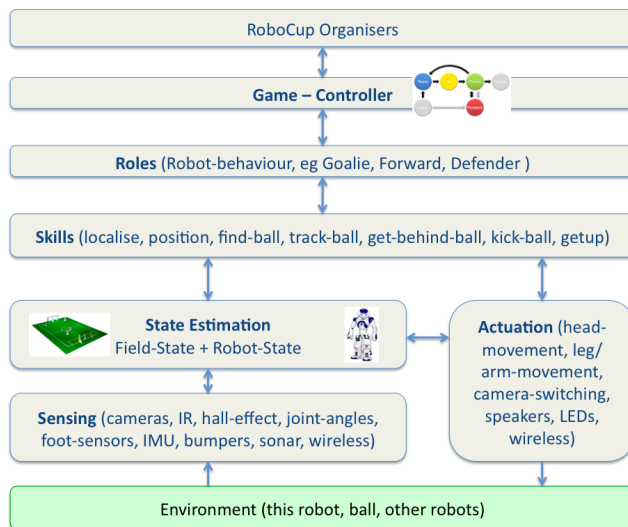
RoboCup Organisers

Game – Controller

Roles (Robot-behaviour, eg Goalie, Forward, Defender )

Skills (localise, position, find-ball, track-ball, get-behind-ball, kick-ball, getup)

State Estimation
Field-State + Robot-State

Actuation (head-movement, leg/arm-movement, camera-switching, speakers, LEDs, wireless)

Sensing (cameras, IR, hall-effect, joint-angles, foot-sensors, IMU, bumpers, sonar, wireless)

Environment (this robot, ball, other robots)